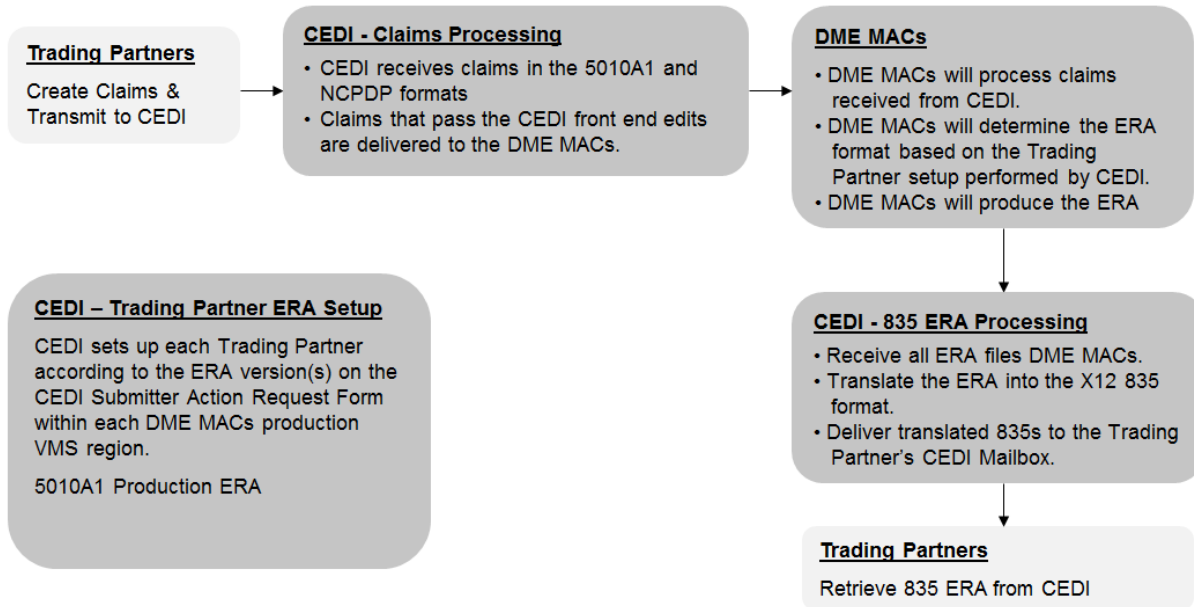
Trading Partners

Create Claims & Transmit to CEDI

CEDI - Claims Processing

• CEDI receives claims in the 5010A1 and NCPDP formats
• Claims that pass the CEDI front end edits are delivered to the DME MACs.

DME MACs

• DME MACs will process claims received from CEDI.
• DME MACs will determine the ERA format based on the Trading Partner setup performed by CEDI.
• DME MACs will produce the ERA

CEDI – Trading Partner ERA Setup

CEDI sets up each Trading Partner according to the ERA version(s) on the CEDI Submitter Action Request Form within each DME MACs production VMS region.

5010A1 Production ERA

CEDI - 835 ERA Processing

• Receive all ERA files DME MACs.
• Translate the ERA into the X12 835 format.
• Deliver translated 835s to the Trading Partner's CEDI Mailbox.

Trading Partners

Retrieve 835 ERA from CEDI